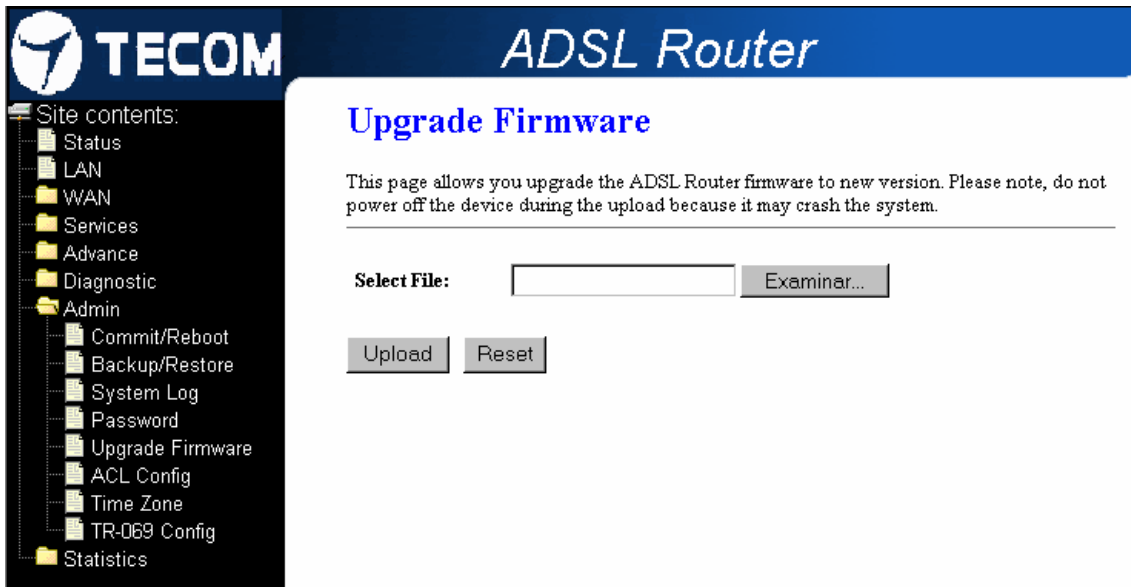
TECOM

ADSL Router

Site contents:
Status
LAN
WAN
Services
Advance
Diagnostic
Admin
Commit/Reboot
Backup/Restore
System Log
Password
Upgrade Firmware
ACL Config
Time Zone
TR-069 Config
Statistics

Upgrade Firmware

This page allows you upgrade the ADSL Router firmware to new version. Please note, do not power off the device during the upload because it may crash the system.

Select File: Examinar...

Upload Reset